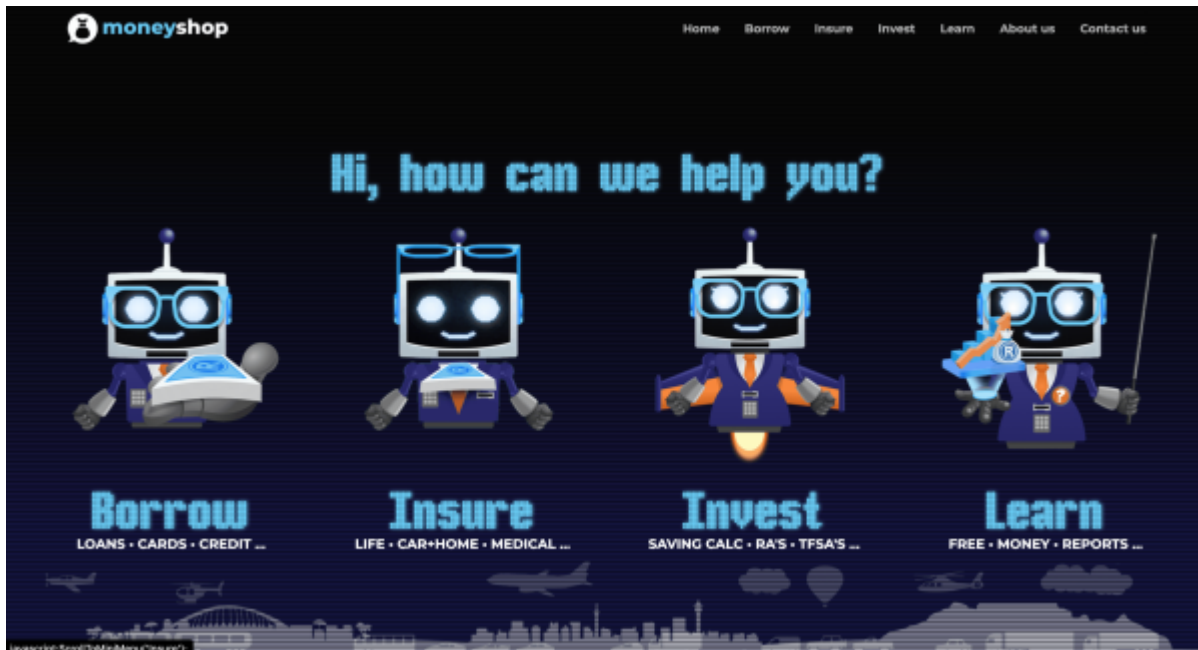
moneyshop

Home Borrow Insure Invest Learn About us Contact us

Hi, how can we help you?

Borrow
LOANS • CARDS • CREDIT ...

Insure
LIFE • CAR+HOME • MEDICAL ...

Invest
SAVING CALC • RA'S • TFSA'S ...

Learn
FREE • MONEY • REPORTS ...

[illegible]